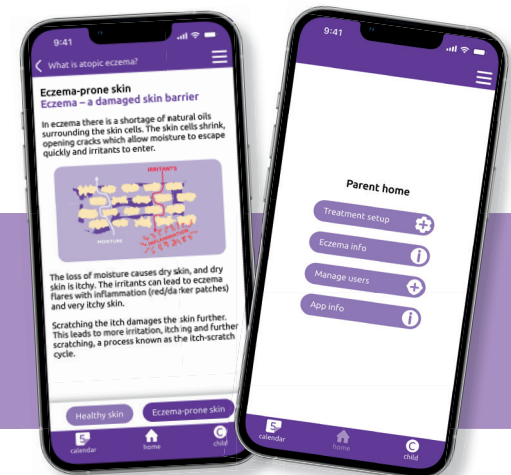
9:41

What is atopic eczema?

Eczema-prone skin
Eczema – a damaged skin barrier

In eczema there is a shortage of natural oils surrounding the skin cells. The skin cells shrink, opening cracks which allow moisture to escape quickly and irritants to enter.

IRRITANTS

MOISTURE

The loss of moisture causes dry skin, and dry skin is itchy. The irritants can lead to eczema flares with inflammation (red/darker patches) and very itchy skin.

Scratching the itch damages the skin further. This leads to more irritation, itching and further scratching, a process known as the itch-scratch cycle.

Healthy skin

Eczema-prone skin

5 calendar

home

C child

9:41

Parent home

Treatment setup

Eczema info

Manage users

App info

5 calendar

home

C child